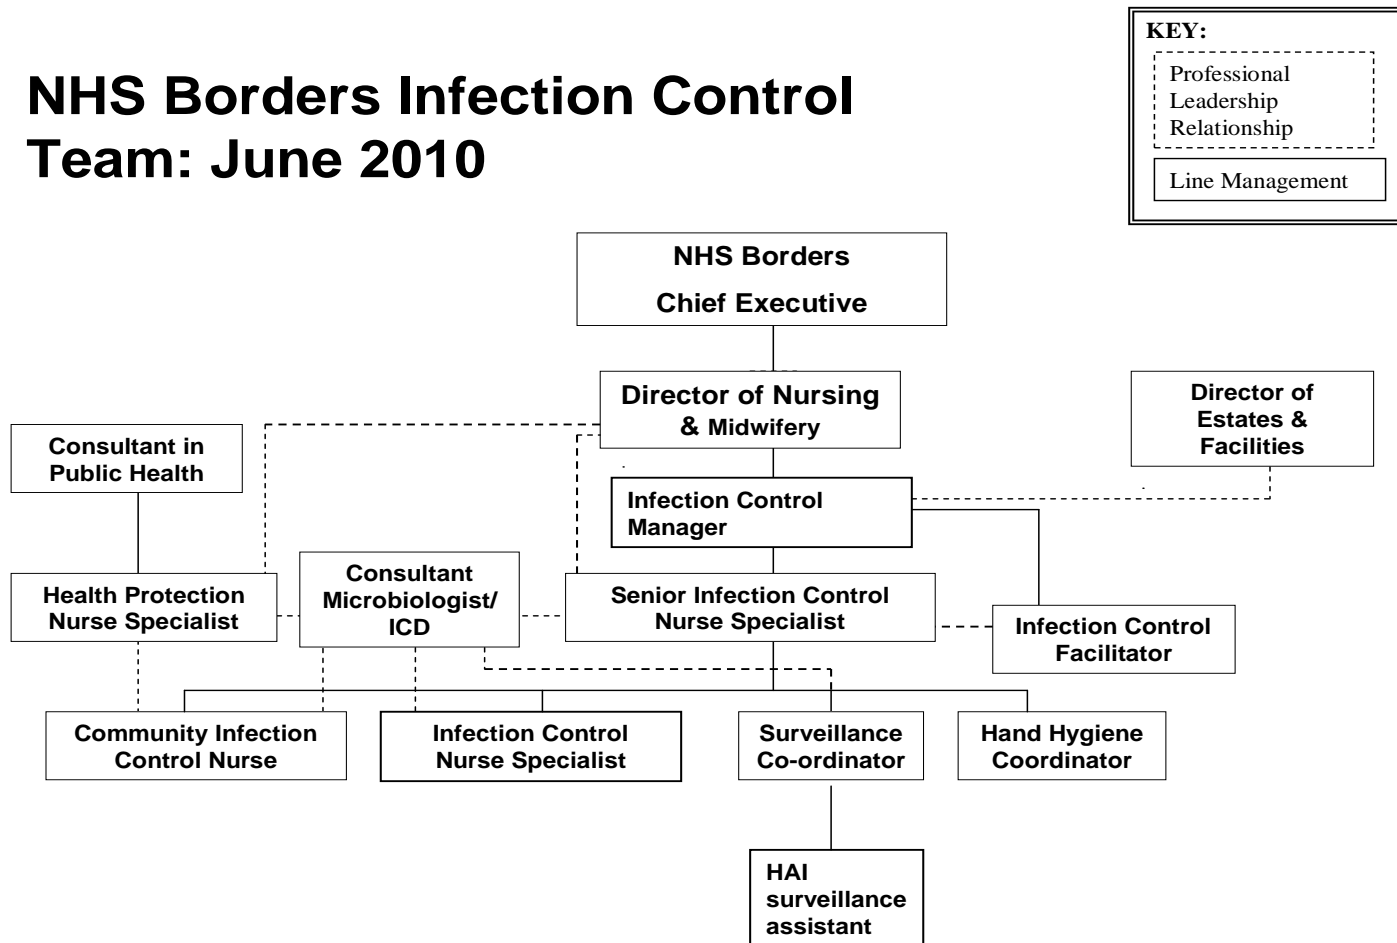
NHS Borders Infection Control Team: June 2010

KEY:
Professional Leadership Relationship
Line Management

NHS Borders
Chief Executive

Director of Nursing & Midwifery

Director of Estates & Facilities

Consultant in Public Health

Infection Control Manager

Health Protection Nurse Specialist

Consultant Microbiologist/ ICD

Senior Infection Control Nurse Specialist

Infection Control Facilitator

Community Infection Control Nurse

Infection Control Nurse Specialist

Surveillance Co-ordinator

Hand Hygiene Coordinator

HAI surveillance assistant